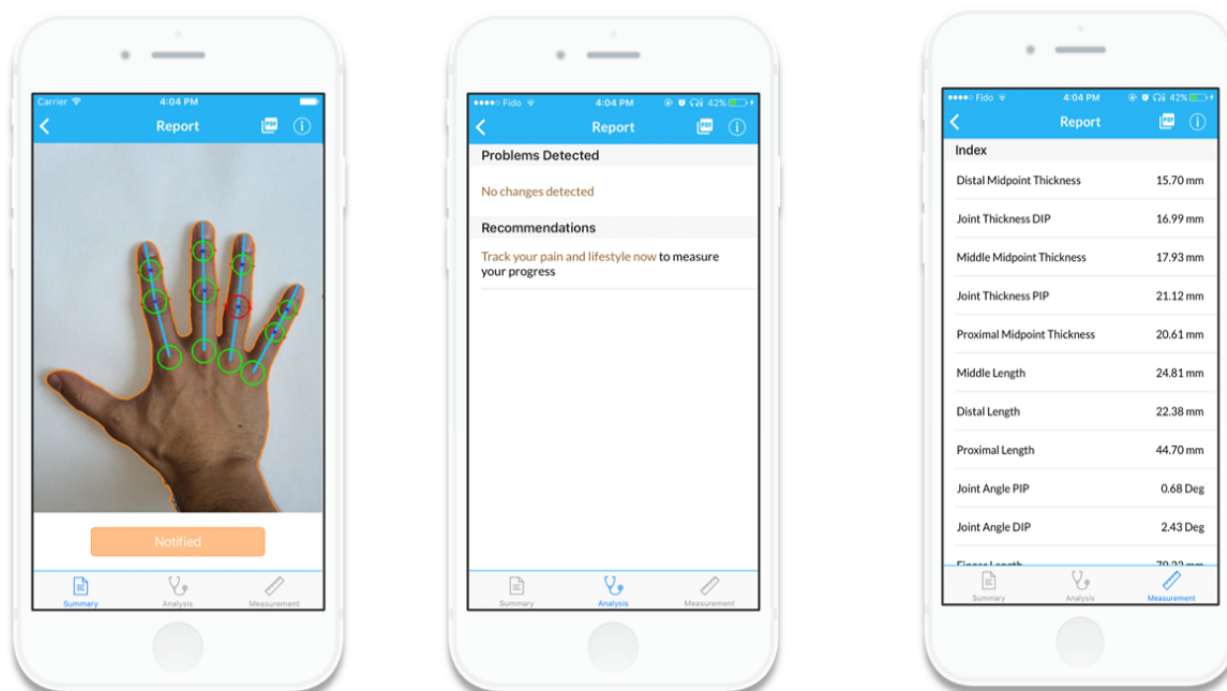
Carrier 4:04 PM
Report
Notified
Summary Analysis Measurement

Fido 4:04 PM 42%
Report
Problems Detected
No changes detected
Recommendations
Track your pain and lifestyle now to measure your progress
Summary Analysis Measurement

Fido 4:04 PM 42%
Report
Index

| | |
|---|---|
| Distal Midpoint Thickness | 15.70 mm |
| Joint Thickness DIP | 16.99 mm |
| Middle Midpoint Thickness | 17.93 mm |
| Joint Thickness PIP | 21.12 mm |
| Proximal Midpoint Thickness | 20.61 mm |
| Middle Length | 24.81 mm |
| Distal Length | 22.38 mm |
| Proximal Length | 44.70 mm |
| Joint Angle PIP | 0.68 Deg |
| Joint Angle DIP | 2.43 Deg |
| Finger Length | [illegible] mm |

Summary Analysis Measurement